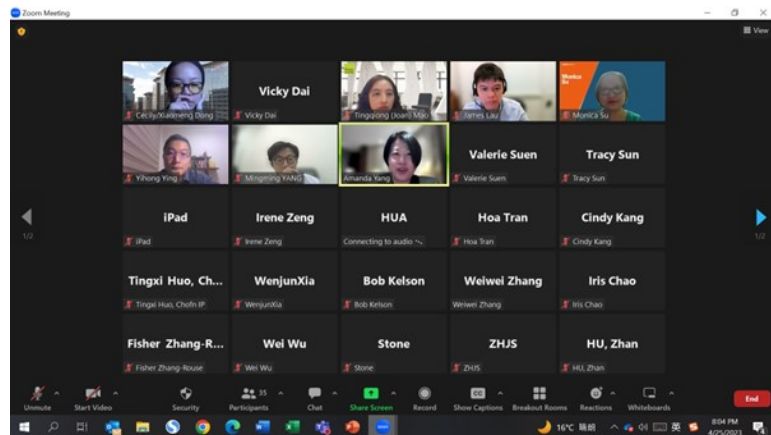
Zoom Meeting

View

Cecily Xiaomeng Dong

Vicky Dai
Vicky Dai

Tingqiong (Joan) Mao

James Lau

Monica Su
Monica Su

Yihong Ying

Mingming YANG

Amanda Yang

Valerie Suen
Valerie Suen

Tracy Sun
Tracy Sun

1/2

iPad
iPad

Irene Zeng
Irene Zeng

HUA
Connecting to audio

Hoa Tran
Hoa Tran

Cindy Kang
Cindy Kang

1/2

Tingxi Huo, Ch...
Tingxi Huo, Chofn IP

WenjunXia
WenjunXia

Bob Kelson
Bob Kelson

Weiwei Zhang
Weiwei Zhang

Iris Chao
Iris Chao

Fisher Zhang-R...
Fisher Zhang-Rouse

Wei Wu
Wei Wu

Stone
Stone

ZHJS
ZHJS

HU, Zhan
HU, Zhan

Unmute Start Video Security 35 Participants Chat Share Screen Record Show Captions Breakout Rooms Reactions Whiteboards End

16°C 晴朗 英 8:04 PM 4/25/2023